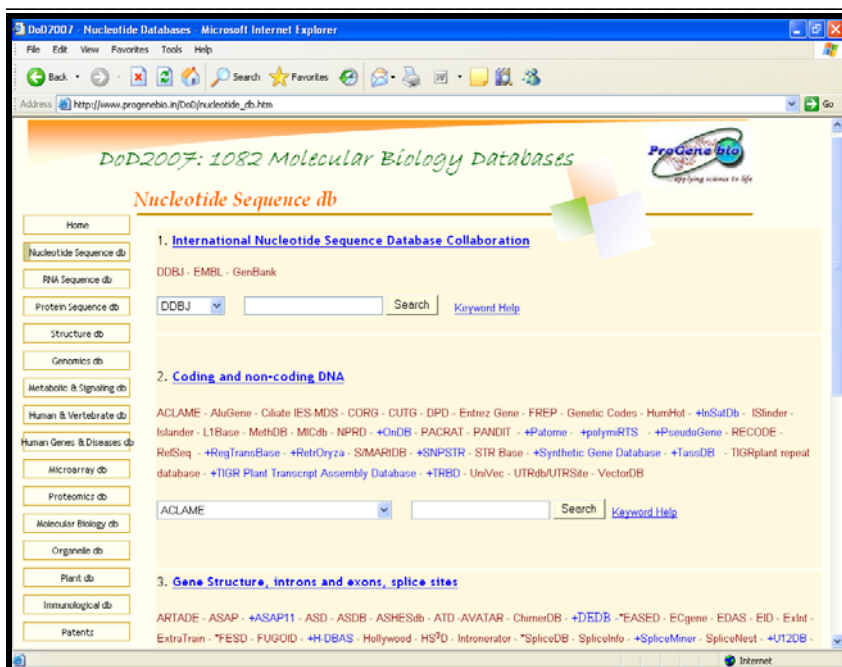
DoD2007 - Nucleotide Databases - Microsoft Internet Explorer

File Edit View Favorites Tools Help

Back Search Favorites

Address http://www.progenebio.in/DoD/nucleotide_db.htm Go

DoD2007: 1082 Molecular Biology Databases

ProGene bio
applying science to life

Nucleotide Sequence db

Home
Nucleotide Sequence db
RNA Sequence db
Protein Sequence db
Structure db
Genomics db
Metabolic & Signaling db
Human & Vertebrate db
Human Genes & Diseases db
Microarray db
Proteomics db
Molecular Biology db
Organelle db
Plant db
Immunological db
Patents

1. International Nucleotide Sequence Database Collaboration

DDBJ - EMBL - GenBank

DDBJ Search Keyword Help

2. Coding and non-coding DNA

ACLAME - AluGene - Ciliate IES-MDS - CORG - CUTG - DPD - Entrez Gene - FREP - Genetic Codes - HumHot - +InSatDb - ISfinder - Islander - L1Base - MethDB - MICdb - NPRD - +OnDB - PACRAT - PANDIT - +Patome - +polymiRTS - +PseudoGene - RECODE - RefSeq - +RegTransBase - +RetrOryza - S/MARtDB - +SNPSTR - STR Base - +Synthetic Gene Database - +TassDB - TIGRplant repeat database - +TIGR Plant Transcript Assembly Database - +TRBD - UniVec - UTRdb/UTRSite - VectorDB

ACLAME Search Keyword Help

3. Gene Structure, introns and exons, splice sites

ARTADE - ASAP - +ASAP11 - ASD - ASDB - ASHESdb - ATD -AVATAR - ChimerDB - +DEDB - *EASED - ECgene - EDAS - EID - ExInt - ExtraTrain - *FESD - FUGOID - +H-DBAS - Hollywood - HS$^3$D - Intronerator - *SpliceDB - SpliceInfo - +SpliceMiner - SpliceNest - +U12DB -

Internet